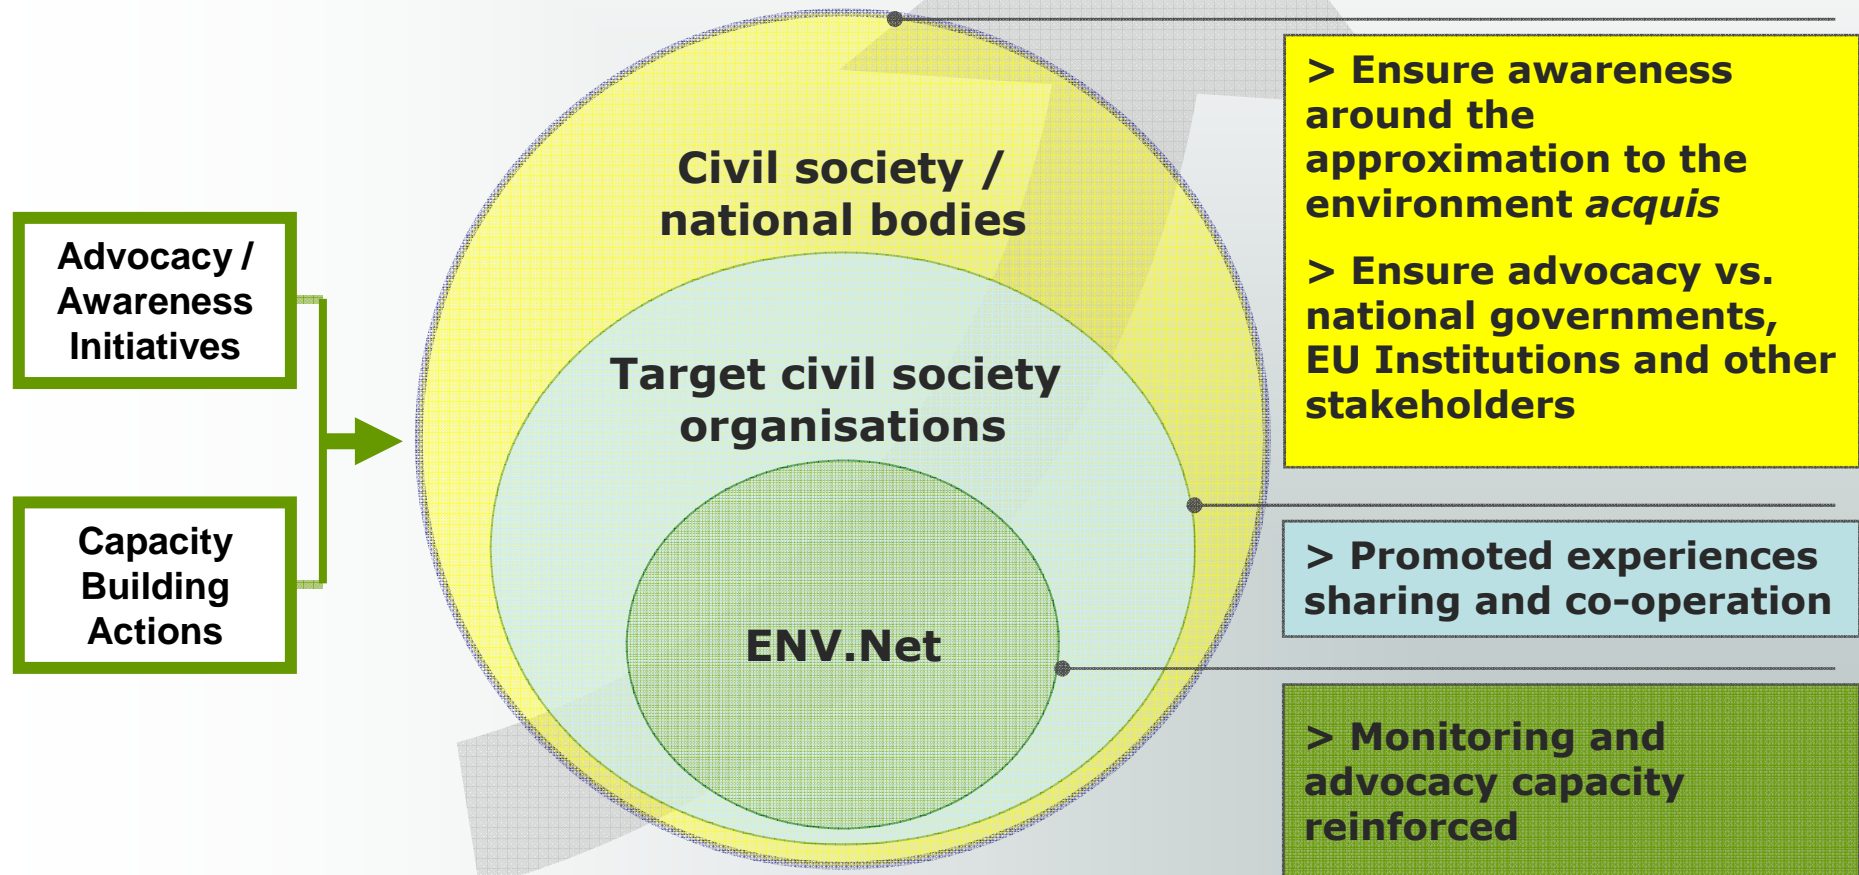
Advocacy / Awareness Initiatives

Capacity Building Actions

Civil society / national bodies

Target civil society organisations

ENV.Net

> Ensure awareness around the approximation to the environment *acquis*

> Ensure advocacy vs. national governments, EU Institutions and other stakeholders

> Promoted experiences sharing and co-operation

> Monitoring and advocacy capacity reinforced